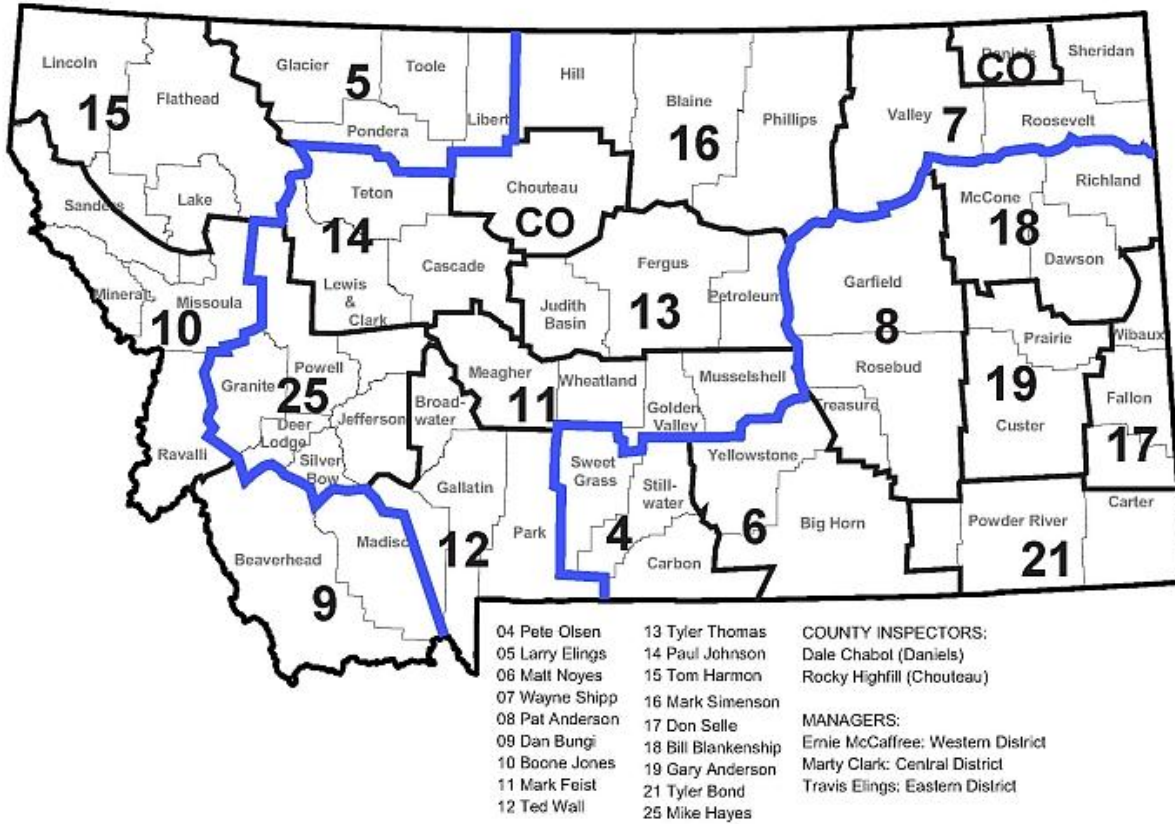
Lincoln
15
Flathead
Glacier
5
Toole
Liberty
Pondera
Hill
Blaine
16
Phillips
Valley
7
Daniels
CO
Sheridan
Roosevelt
Sanders
Lake
Teton
14
Chouteau
CO
McCone
18
Richland
Dawson
Mineral
Missoula
10
Lewis & Clark
Cascade
Judith Basin
Fergus
13
Petroleum
Garfield
8
Powell
Granite
25
Deer Lodge
Jefferson
Silver Bow
Broadwater
Meagher
11
Wheatland
Golden Valley
Musselshell
Rosebud
Treasure
Prairie
19
Custer
Wibaux
Fallon
17
Ravalli
Gallatin
Sweet Grass
Stillwater
Yellowstone
6
Big Horn
Powder River
21
Carter
Beaverhead
9
Madison
12
Park
4
Carbon

04 Pete Olsen
05 Larry Elings
06 Matt Noyes
07 Wayne Shipp
08 Pat Anderson
09 Dan Bungi
10 Boone Jones
11 Mark Feist
12 Ted Wall

13 Tyler Thomas
14 Paul Johnson
15 Tom Harmon
16 Mark Simenson
17 Don Selle
18 Bill Blankenship
19 Gary Anderson
21 Tyler Bond
25 Mike Hayes

COUNTY INSPECTORS:
Dale Chabot (Daniels)
Rocky Highfill (Chouteau)

MANAGERS:
Ernie McCaffree: Western District
Marty Clark: Central District
Travis Elings: Eastern District